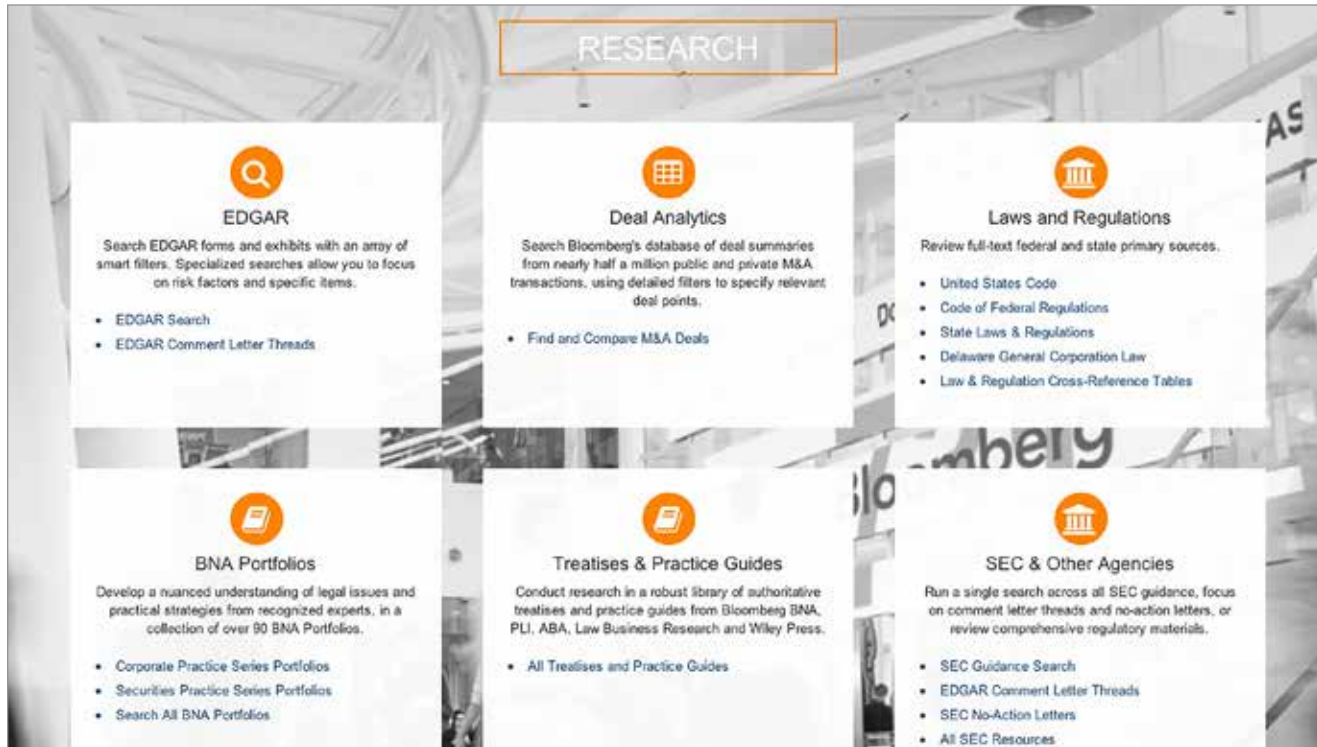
RESEARCH

EDGAR

Search EDGAR forms and exhibits with an array of smart filters. Specialized searches allow you to focus on risk factors and specific items.

- EDGAR Search
- EDGAR Comment Letter Threads

Deal Analytics

Search Bloomberg's database of deal summaries from nearly half a million public and private M&A transactions, using detailed filters to specify relevant deal points.

- Find and Compare M&A Deals

Laws and Regulations

Review full-text federal and state primary sources.

- United States Code
- Code of Federal Regulations
- State Laws & Regulations
- Delaware General Corporation Law
- Law & Regulation Cross-Reference Tables

BNA Portfolios

Develop a nuanced understanding of legal issues and practical strategies from recognized experts, in a collection of over 90 BNA Portfolios.

- Corporate Practice Series Portfolios
- Securities Practice Series Portfolios
- Search All BNA Portfolios

Treatises & Practice Guides

Conduct research in a robust library of authoritative treatises and practice guides from Bloomberg BNA, PLI, ABA, Law Business Research and Wiley Press.

- All Treatises and Practice Guides

SEC & Other Agencies

Run a single search across all SEC guidance, focus on comment letter threads and no-action letters, or review comprehensive regulatory materials.

- SEC Guidance Search
- EDGAR Comment Letter Threads
- SEC No-Action Letters
- All SEC Resources